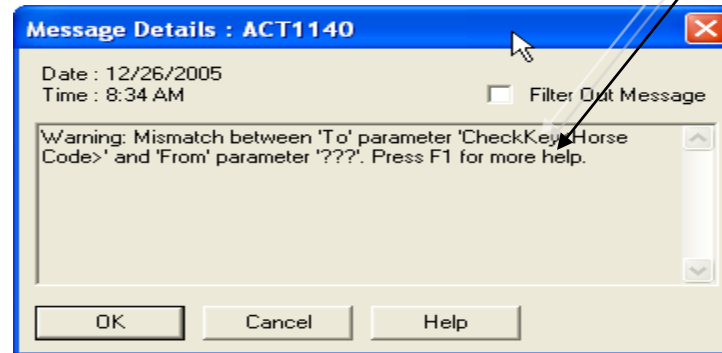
Message Details : ACT1140

Date : 12/26/2005
Time : 8:34 AM

Filter Out Message

Warning: Mismatch between 'To' parameter 'CheckKey<Horse Code>' and 'From' parameter '???'. Press F1 for more help.

OK

Cancel

Help